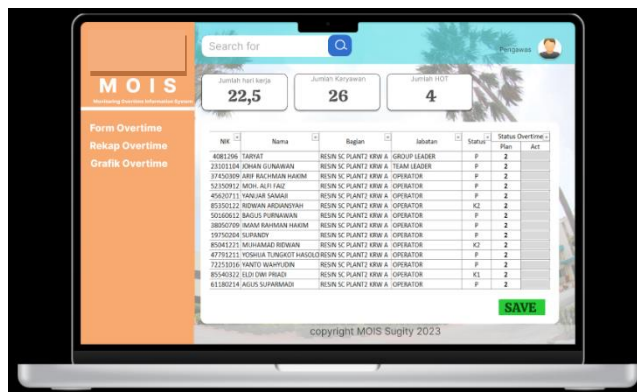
Search for

Pengawas

MOIS
Monitoring Overtime Information System

Jumlah hari kerja
22,5

Jumlah Karyawan
26

Jumlah HOT
4

Form Overtime
Rekap Overtime
Grafik Overtime

| NIK | Nama | Bagian | Jabatan | Status | Status Overtime Plan | Act |
|---|---|---|---|---|---|---|
| 4081206 | TARYAT | RESIN SC PLANT2 KRW A | GROUP LEADER | P | 2 | |
| 23101104 | JOHAN GUNAWAN | RESIN SC PLANT2 KRW A | TEAM LEADER | P | 2 | |
| 37450309 | ARIF RACHMAN HAKIM | RESIN SC PLANT2 KRW A | OPERATOR | P | 2 | |
| 52350912 | MOH. ALFI FAIZ | RESIN SC PLANT2 KRW A | OPERATOR | P | 2 | |
| 45620711 | YANUAR SAMAJI | RESIN SC PLANT2 KRW A | OPERATOR | P | 2 | |
| 85350122 | RIDWAN ARDIANSYAH | RESIN SC PLANT2 KRW A | OPERATOR | K2 | 2 | |
| 50160612 | BAGUS PURNAWAN | RESIN SC PLANT2 KRW A | OPERATOR | P | 2 | |
| 38050709 | IMAM RAHMAN HAKIM | RESIN SC PLANT2 KRW A | OPERATOR | P | 2 | |
| 19750204 | SUPANDY | RESIN SC PLANT2 KRW A | OPERATOR | P | 2 | |
| 85041221 | MUHAMAD RIDWAN | RESIN SC PLANT2 KRW A | OPERATOR | K2 | 2 | |
| 47791211 | YOSHUA TUNGKOT HASOLO | RESIN SC PLANT2 KRW A | OPERATOR | P | 2 | |
| 72251016 | YANTO WAHYUDIN | RESIN SC PLANT2 KRW A | OPERATOR | P | 2 | |
| 85540322 | ELDI DWI PRIADI | RESIN SC PLANT2 KRW A | OPERATOR | K1 | 2 | |
| 61180214 | AGUS SUPARMADI | RESIN SC PLANT2 KRW A | OPERATOR | P | 2 | |

SAVE

copyright MOIS Sugity 2023